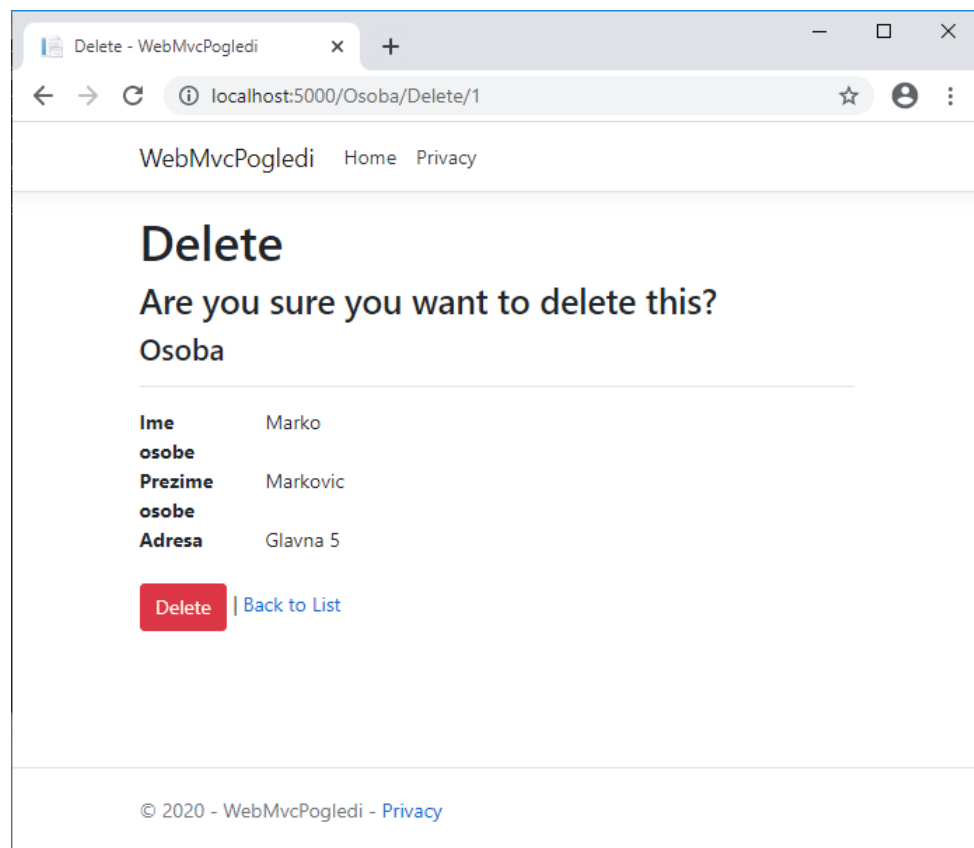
Delete - WebMvcPogledi

localhost:5000/Osoba/Delete/1

WebMvcPogledi Home Privacy

Delete

Are you sure you want to delete this?

Osoba

| | |
|---|---|
| **Ime osobe** | Marko |
| **Prezime osobe** | Markovic |
| **Adresa** | Glavna 5 |

Delete | Back to List

© 2020 - WebMvcPogledi - Privacy